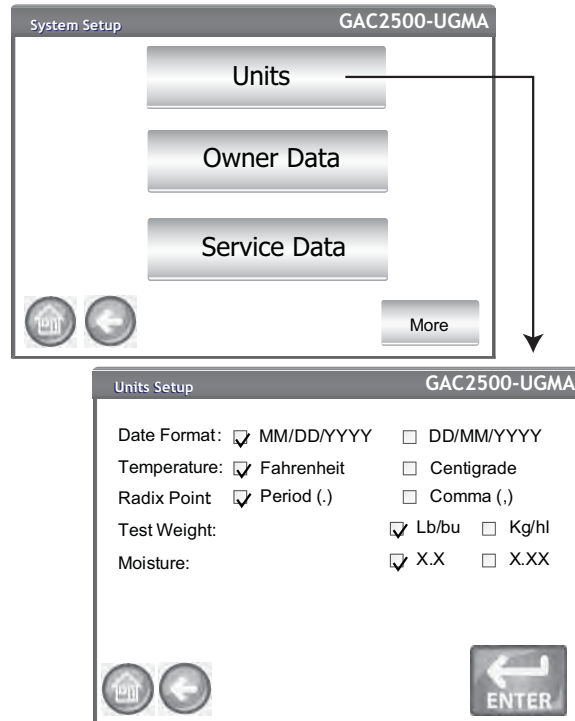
System Setup GAC2500-UGMA

Units

Owner Data

Service Data

More

Units Setup GAC2500-UGMA

Date Format: ☑ MM/DD/YYYY ☐ DD/MM/YYYY
Temperature: ☑ Fahrenheit ☐ Centigrade
Radix Point ☑ Period (.) ☐ Comma (,)
Test Weight: ☑ Lb/bu ☐ Kg/hl
Moisture: ☑ X.X ☐ X.XX

ENTER